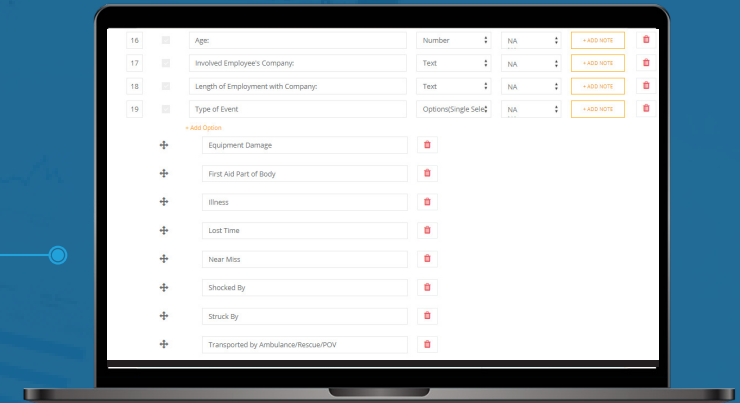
| | | | | |
|---|---|---|---|---|
| 16 | Age: | Number | NA | + ADD NOTE |
| 17 | Involved Employee's Company: | Text | NA | + ADD NOTE |
| 18 | Length of Employment with Company: | Text | NA | + ADD NOTE |
| 19 | Type of Event | Options(Single Sele | NA | + ADD NOTE |

+ Add Option

Equipment Damage

First Aid Part of Body

Illness

Lost Time

Near Miss

Shocked By

Struck By

Transported by Ambulance/Rescue/POV